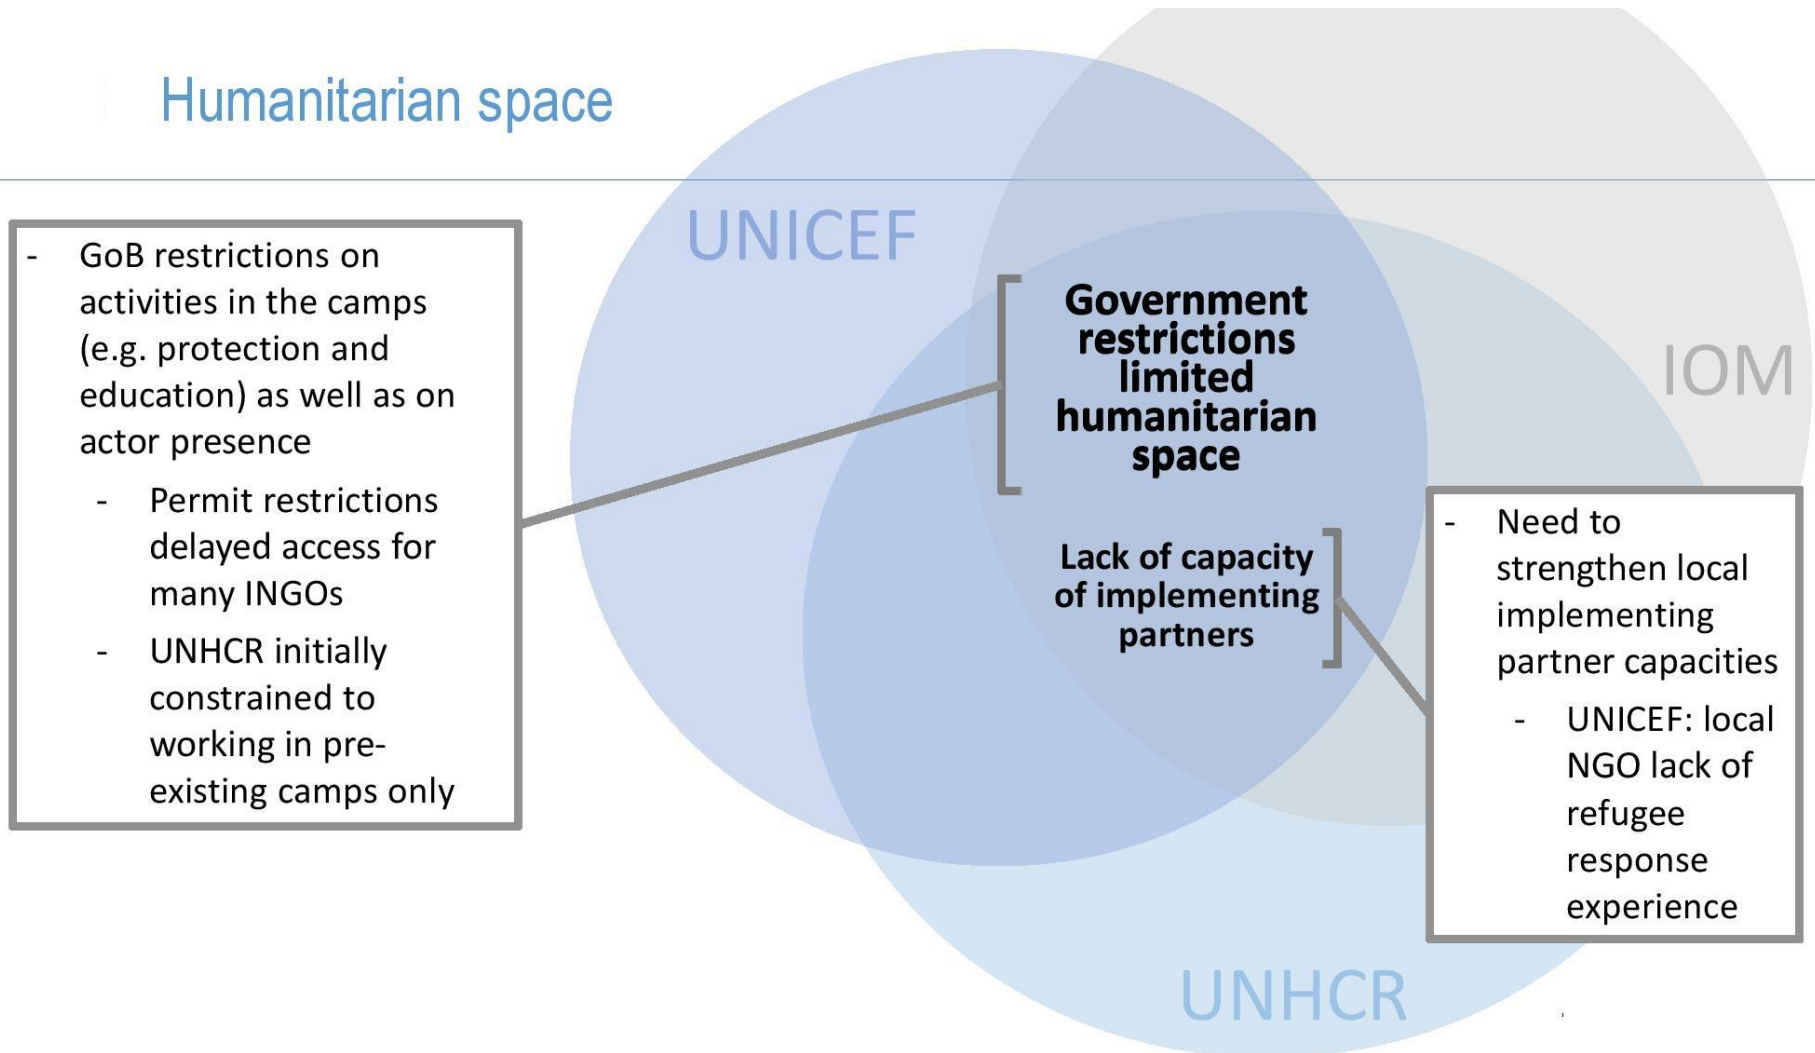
Humanitarian space

- GoB restrictions on activities in the camps (e.g. protection and education) as well as on actor presence
  - Permit restrictions delayed access for many INGOs
  - UNHCR initially constrained to working in pre-existing camps only

UNICEF

Government restrictions limited humanitarian space

IOM

Lack of capacity of implementing partners

- Need to strengthen local implementing partner capacities
  - UNICEF: local NGO lack of refugee response experience

UNHCR